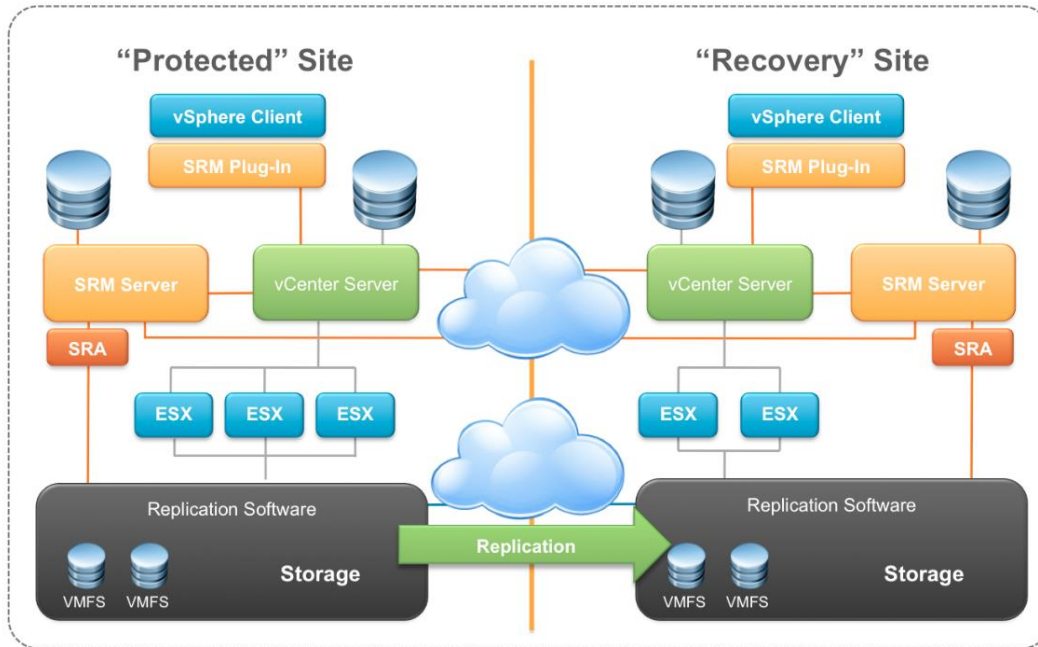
"Protected" Site

vSphere Client

SRM Plug-In

SRM Server

vCenter Server

SRA

ESX

ESX

ESX

Replication Software

VMFS

VMFS

Storage

Replication

"Recovery" Site

vSphere Client

SRM Plug-In

vCenter Server

SRM Server

SRA

ESX

ESX

Replication Software

VMFS

VMFS

Storage